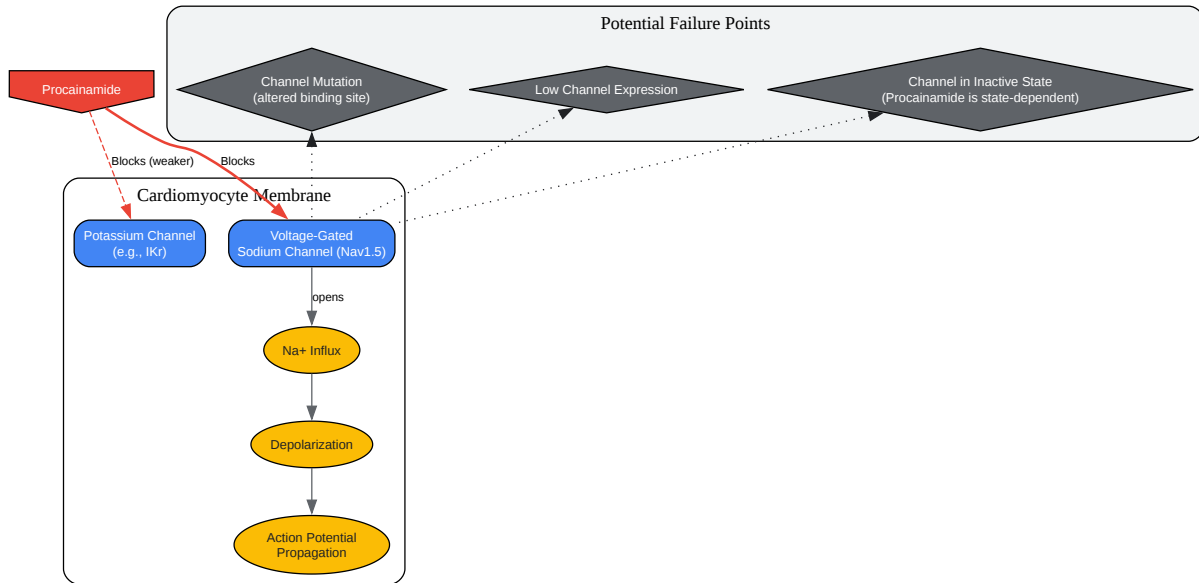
Potential Failure Points

Channel Mutation
(altered binding site)

Low Channel Expression

Channel in Inactive State
(Procainamide is state-dependent)

Procainamide

Blocks (weaker)

Blocks

Cardiomyocyte Membrane

Potassium Channel
(e.g., IKr)

Voltage-Gated
Sodium Channel (Nav1.5)

opens

Na+ Influx

Depolarization

Action Potential
Propagation